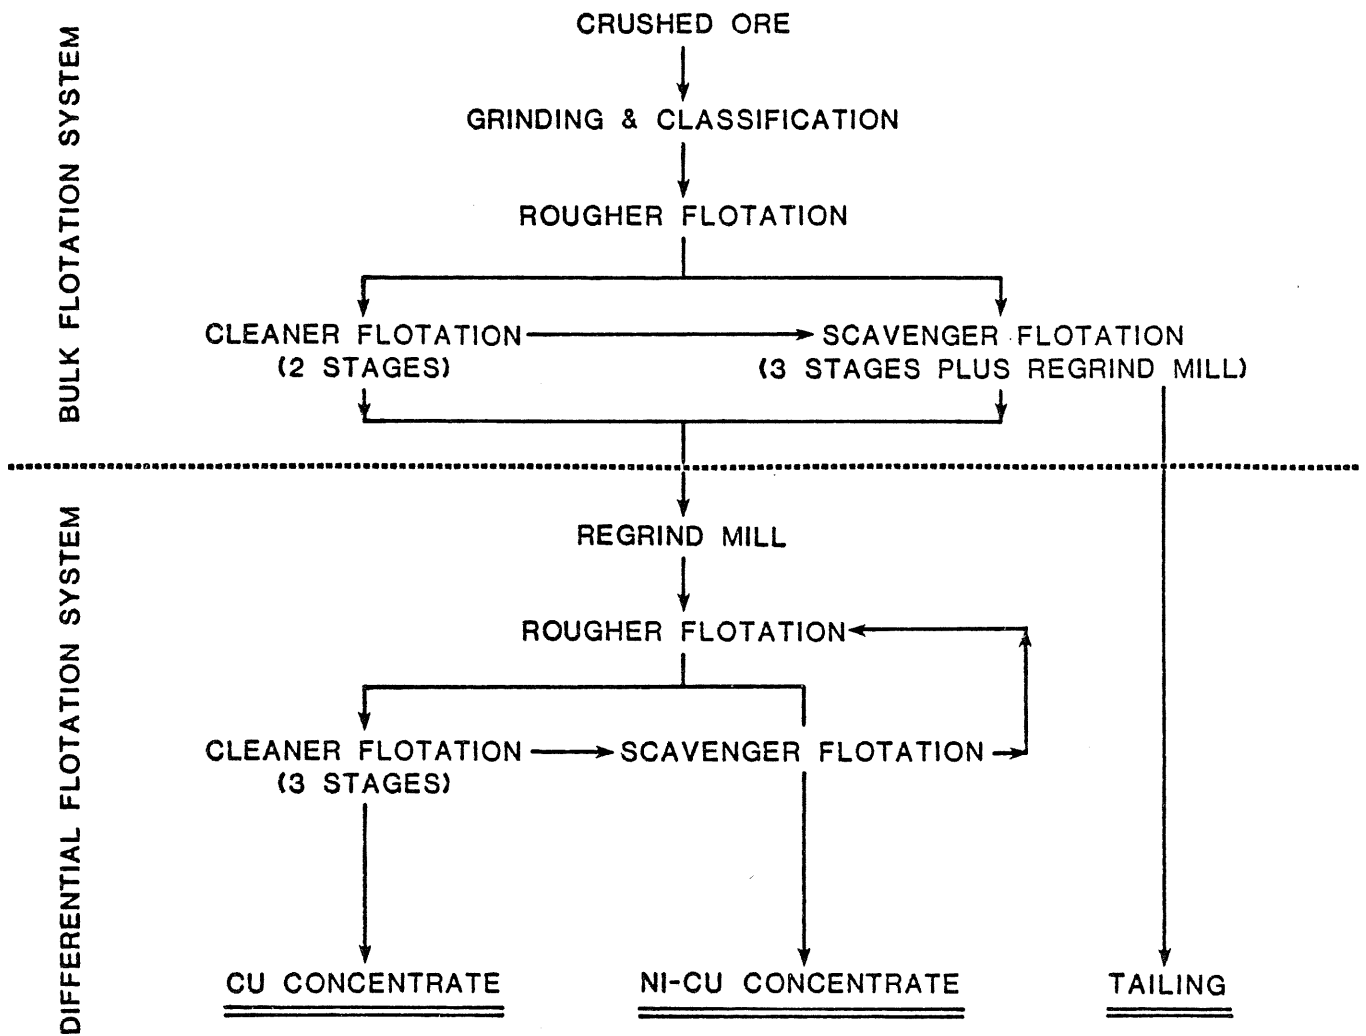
BULK FLOTATION SYSTEM

CRUSHED ORE

GRINDING & CLASSIFICATION

ROUGHER FLOTATION

CLEANER FLOTATION (2 STAGES)

SCAVENGER FLOTATION (3 STAGES PLUS REGRIND MILL)

DIFFERENTIAL FLOTATION SYSTEM

REGRIND MILL

ROUGHER FLOTATION

CLEANER FLOTATION (3 STAGES)

SCAVENGER FLOTATION

CU CONCENTRATE

NI-CU CONCENTRATE

TAILING